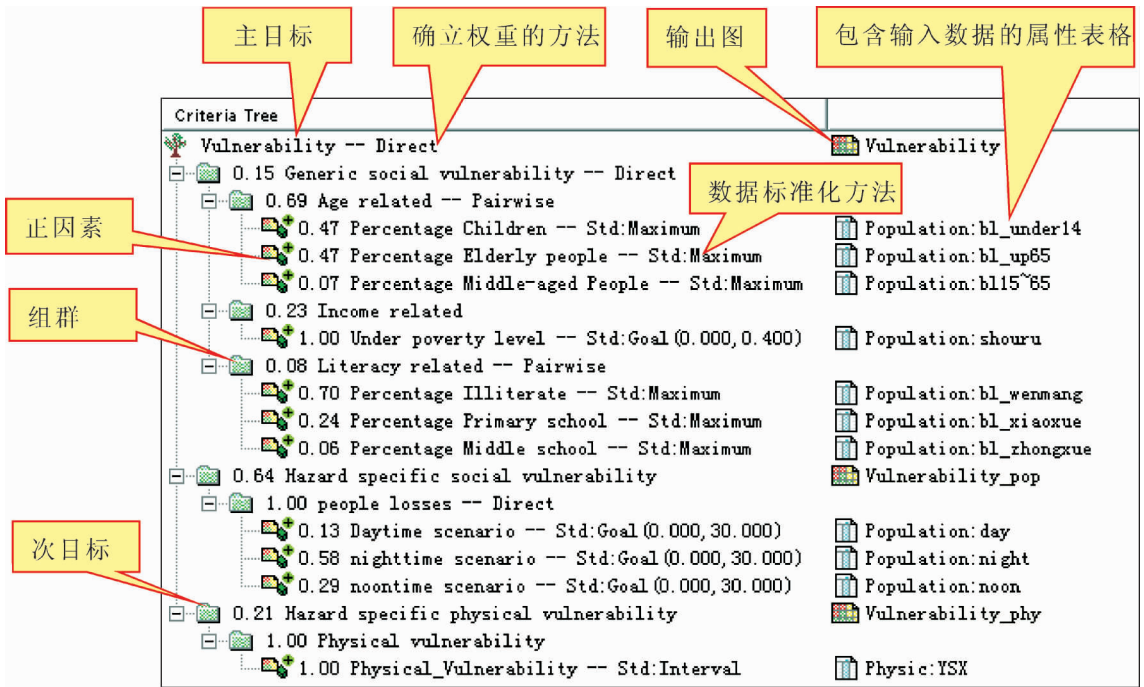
主目标

确立权重的方法

输出图

包含输入数据的属性表格

Criteria Tree

Vulnerability -- Direct | Vulnerability

0.15 Generic social vulnerability -- Direct

数据标准化方法

0.69 Age related -- Pairwise

止因素

0.47 Percentage Children -- Std:Maximum | Population:bl_under14

0.47 Percentage Elderly people -- Std:Maximum | Population:bl_up65

0.07 Percentage Middle-aged People -- Std:Maximum | Population:bl15~65

组群

0.23 Income related

1.00 Under poverty level -- Std:Goal(0.000,0.400) | Population:shouru

0.08 Literacy related -- Pairwise

0.70 Percentage Illiterate -- Std:Maximum | Population:bl_wenmang

0.24 Percentage Primary school -- Std:Maximum | Population:bl_xiaoxue

0.06 Percentage Middle school -- Std:Maximum | Population:bl_zhongxue

0.64 Hazard specific social vulnerability | Vulnerability_pop

1.00 people losses -- Direct

0.13 Daytime scenario -- Std:Goal(0.000,30.000) | Population:day

次目标

0.58 nighttime scenario -- Std:Goal(0.000,30.000) | Population:night

0.29 noontime scenario -- Std:Goal(0.000,30.000) | Population:noon

0.21 Hazard specific physical vulnerability | Vulnerability_phy

1.00 Physical vulnerability

1.00 Physical_Vulnerability -- Std:Interval | Physic:YSX